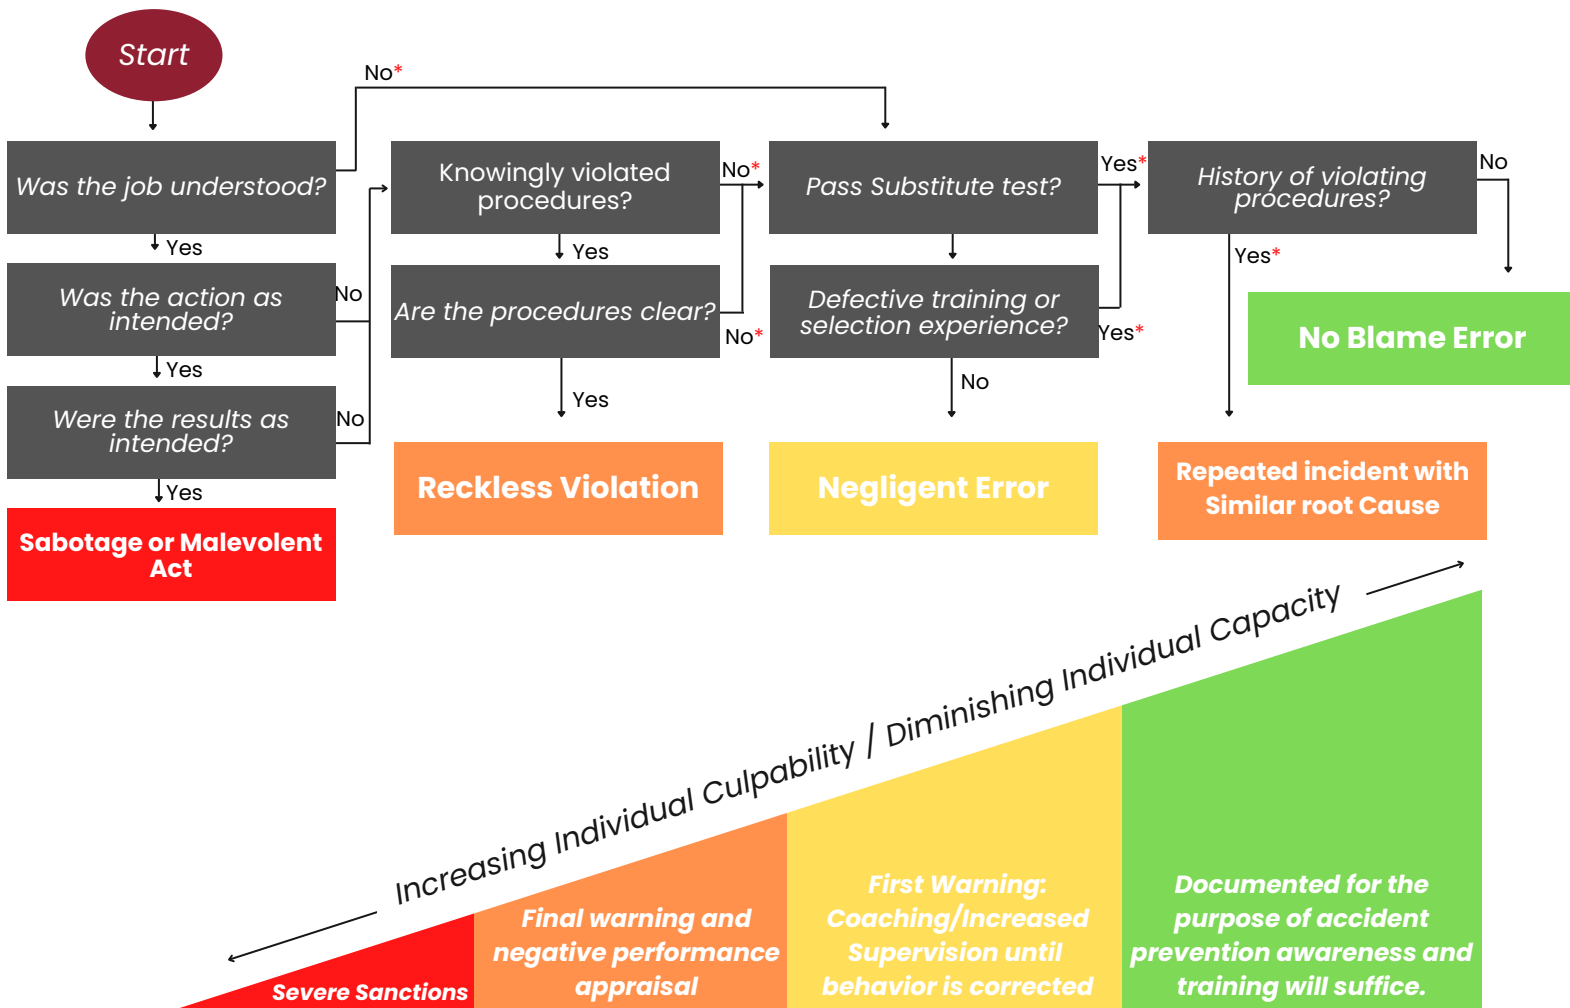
Start

No*

Was the job understood?

Yes

Was the action as intended?

No

Yes

Were the results as intended?

No

Yes

Sabotage or Malevolent Act

Knowingly violated procedures?

No*

Yes

Are the procedures clear?

No*

Yes

Reckless Violation

Pass Substitute test?

Yes*

Defective training or selection experience?

Yes*

No

Negligent Error

History of violating procedures?

No

Yes*

No Blame Error

Repeated incident with Similar root Cause

Increasing Individual Culpability / Diminishing Individual Capacity

Severe Sanctions

Final warning and negative performance appraisal

First Warning: Coaching/Increased Supervision until behavior is corrected

Documented for the purpose of accident prevention awareness and training will suffice.